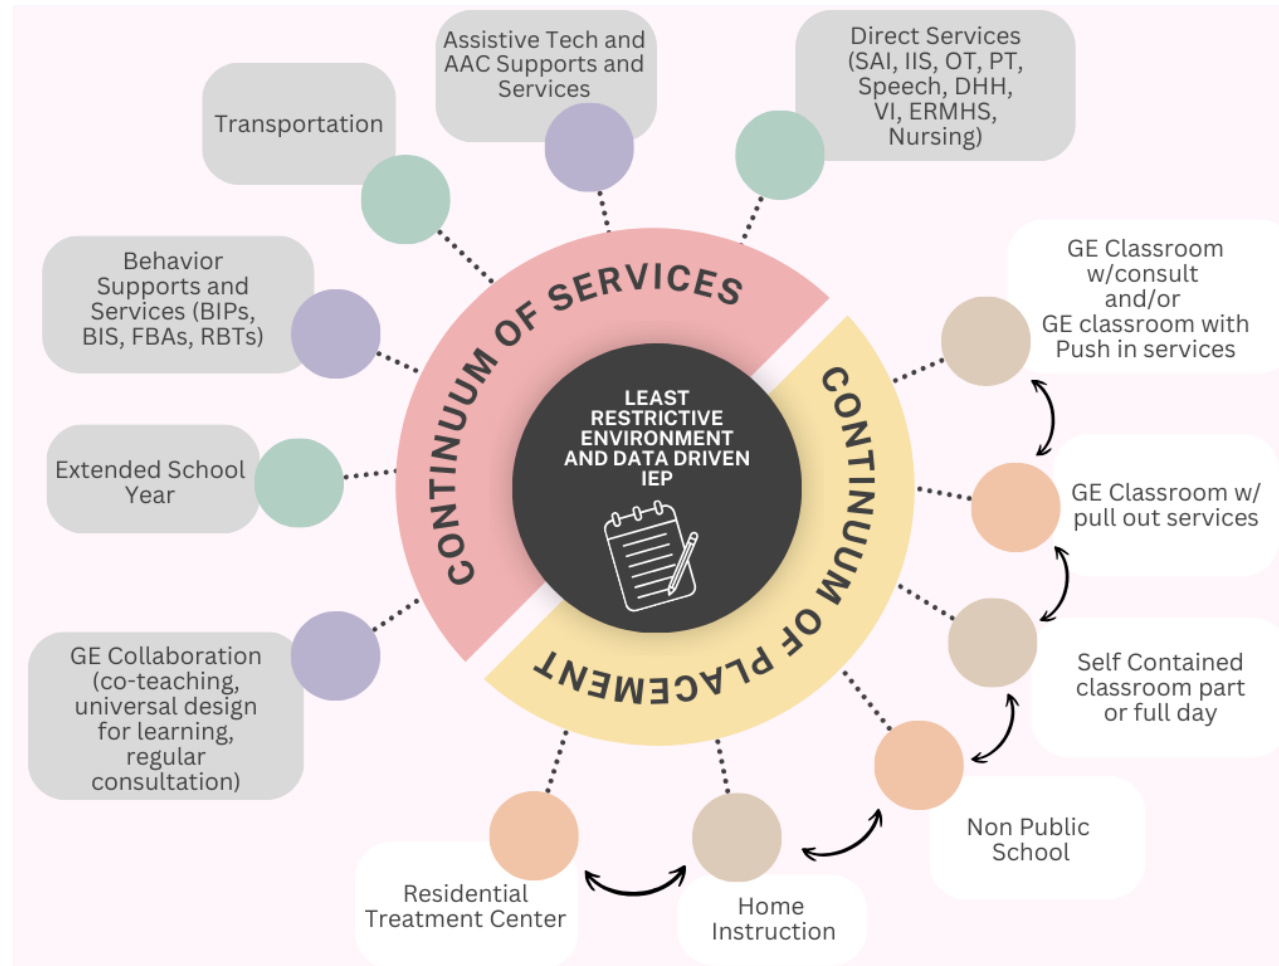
LEAST RESTRICTIVE ENVIRONMENT AND DATA DRIVEN IEP

CONTINUUM OF SERVICES

CONTINUUM OF PLACEMENT

Transportation

Assistive Tech and AAC Supports and Services

Direct Services (SAI, IIS, OT, PT, Speech, DHH, VI, ERMHS, Nursing)

Behavior Supports and Services (BIPs, BIS, FBAs, RBTs)

Extended School Year

GE Collaboration (co-teaching, universal design for learning, regular consultation)

GE Classroom w/consult and/or GE classroom with Push in services

GE Classroom w/ pull out services

Self Contained classroom part or full day

Non Public School

Home Instruction

Residential Treatment Center